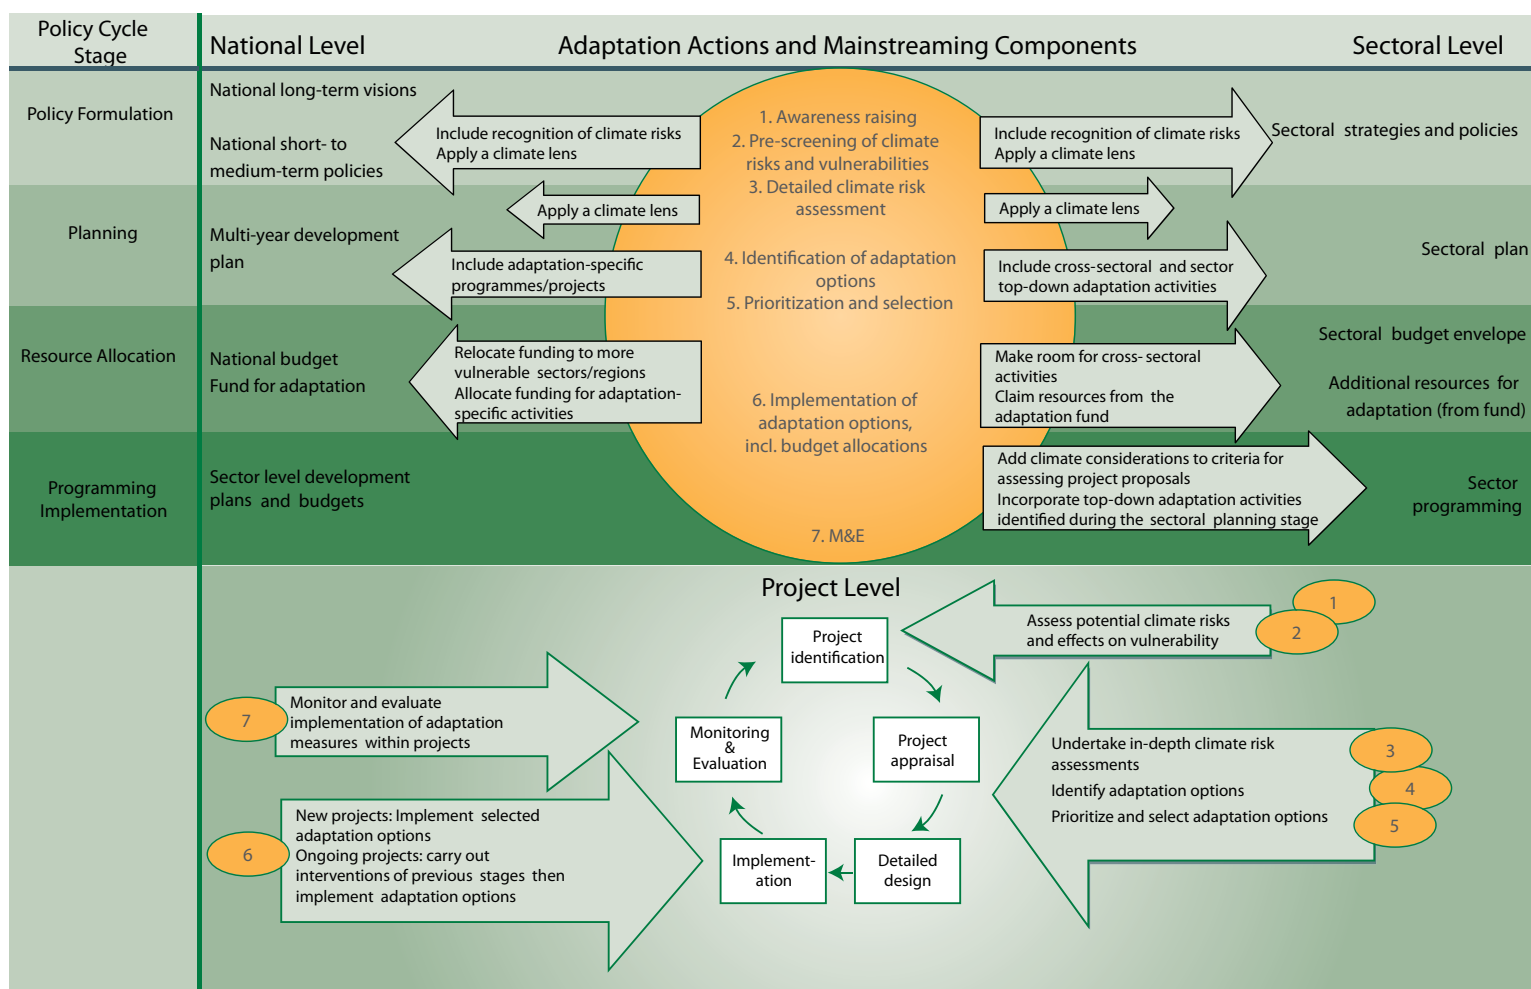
Policy Cycle Stage

National Level

Adaptation Actions and Mainstreaming Components

Sectoral Level

Policy Formulation

National long-term visions

National short- to medium-term policies

Include recognition of climate risks
Apply a climate lens

1. Awareness raising
2. Pre-screening of climate risks and vulnerabilities
3. Detailed climate risk assessment

Include recognition of climate risks
Apply a climate lens

Sectoral strategies and policies

Planning

Multi-year development plan

Apply a climate lens

Include adaptation-specific programmes/projects

4. Identification of adaptation options
5. Prioritization and selection

Apply a climate lens

Include cross-sectoral and sector top-down adaptation activities

Sectoral plan

Resource Allocation

National budget
Fund for adaptation

Relocate funding to more vulnerable sectors/regions
Allocate funding for adaptation-specific activities

6. Implementation of adaptation options, incl. budget allocations

Make room for cross- sectoral activities
Claim resources from the adaptation fund

Sectoral budget envelope

Additional resources for adaptation (from fund)

Programming Implementation

Sector level development plans and budgets

7. M&E

Add climate considerations to criteria for assessing project proposals
Incorporate top-down adaptation activities identified during the sectoral planning stage

Sector programming

Project Level

Project identification

Assess potential climate risks and effects on vulnerability

1

2

7

Monitor and evaluate implementation of adaptation measures within projects

Monitoring & Evaluation

Project appraisal

Undertake in-depth climate risk assessments

Identify adaptation options

Prioritize and select adaptation options

3

4

5

6

New projects: Implement selected adaptation options
Ongoing projects: carry out interventions of previous stages then implement adaptation options

Implement-ation

Detailed design